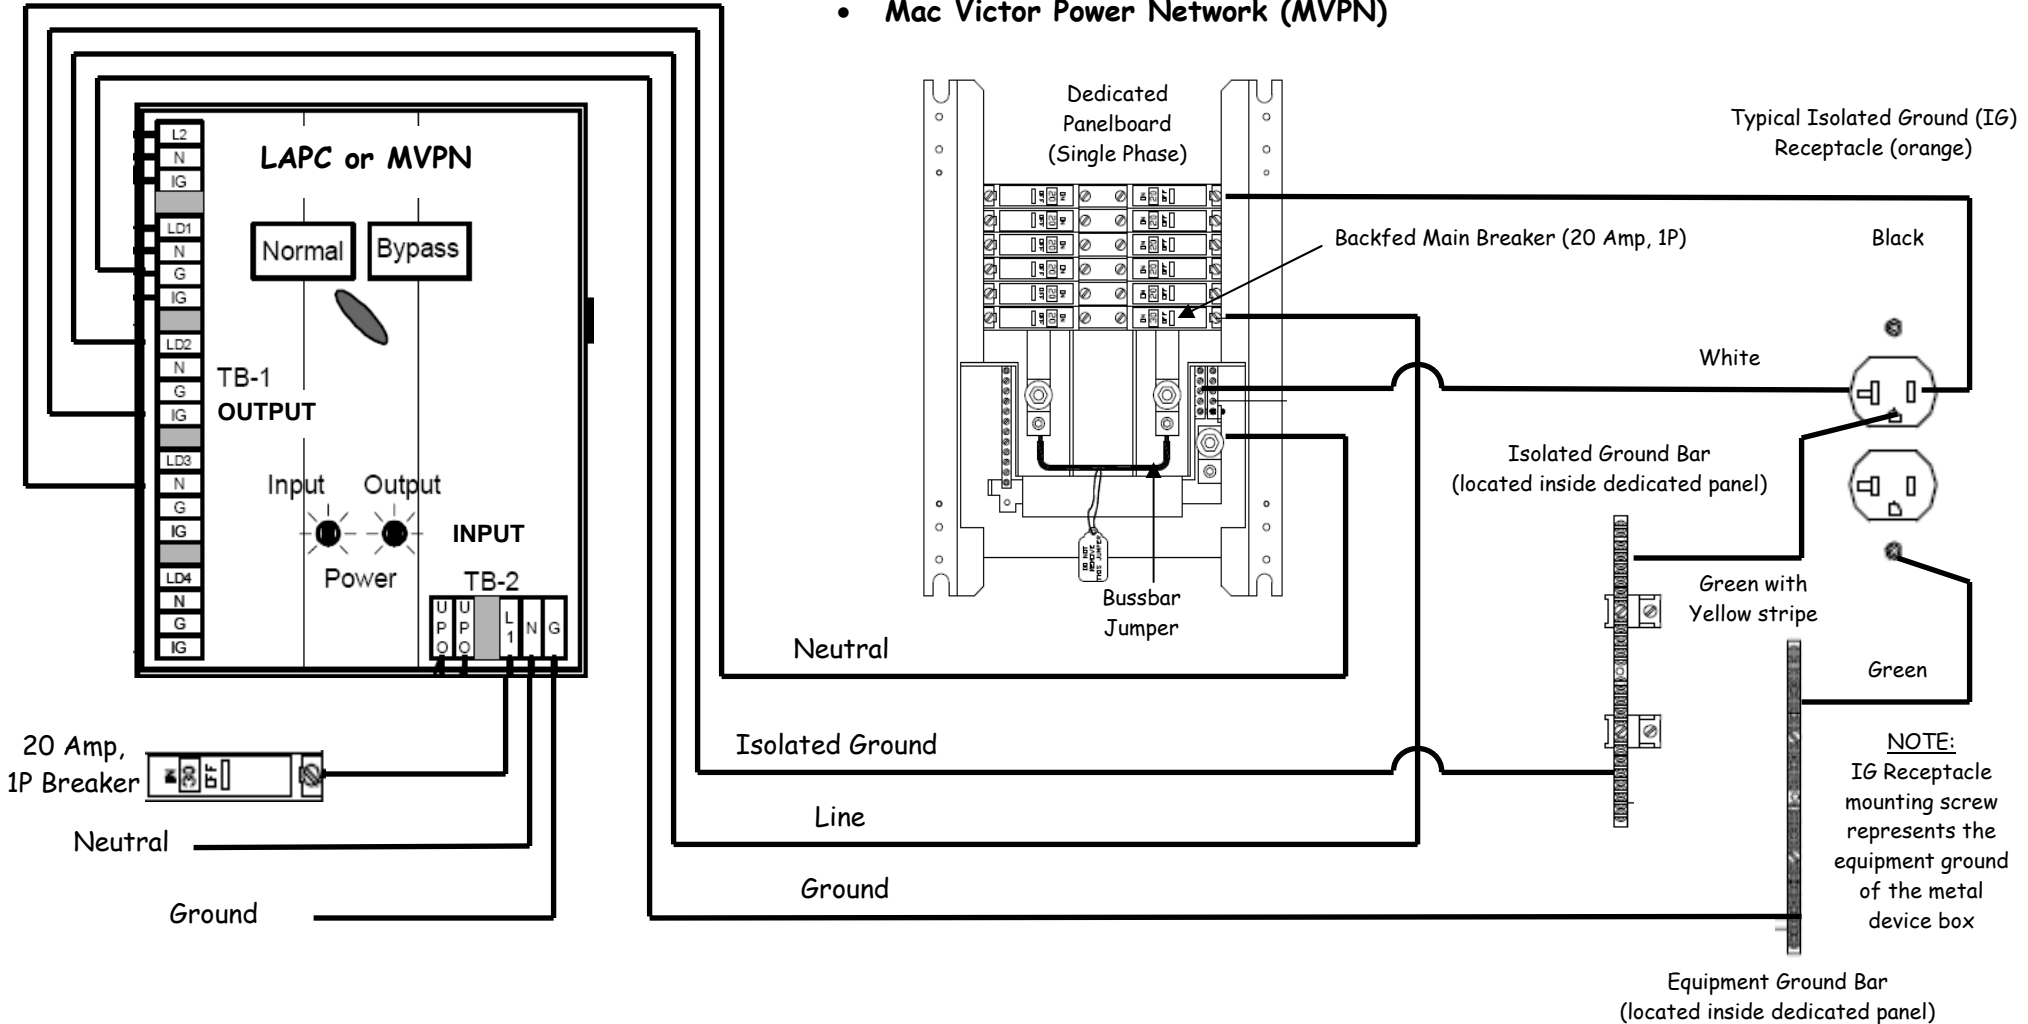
• Mac Victor Power Network (MVPN)

LAPC or MVPN

L2
N
IG
LD1
N
G
IG
LD2
N
G
IG
LD3
N
G
IG
LD4
N
G
IG

Normal
Bypass

TB-1
OUTPUT

Input
Output
Power

INPUT
TB-2
U P O
U P O
L 1
N
G

20 Amp, 1P Breaker
Neutral
Ground

Dedicated Panelboard (Single Phase)

Typical Isolated Ground (IG) Receptacle (orange)

Backfed Main Breaker (20 Amp, 1P)

Black

White

Isolated Ground Bar (located inside dedicated panel)

Bussbar Jumper

Green with Yellow stripe

Green

Neutral

Isolated Ground

Line

Ground

NOTE:
IG Receptacle mounting screw represents the equipment ground of the metal device box

Equipment Ground Bar (located inside dedicated panel)